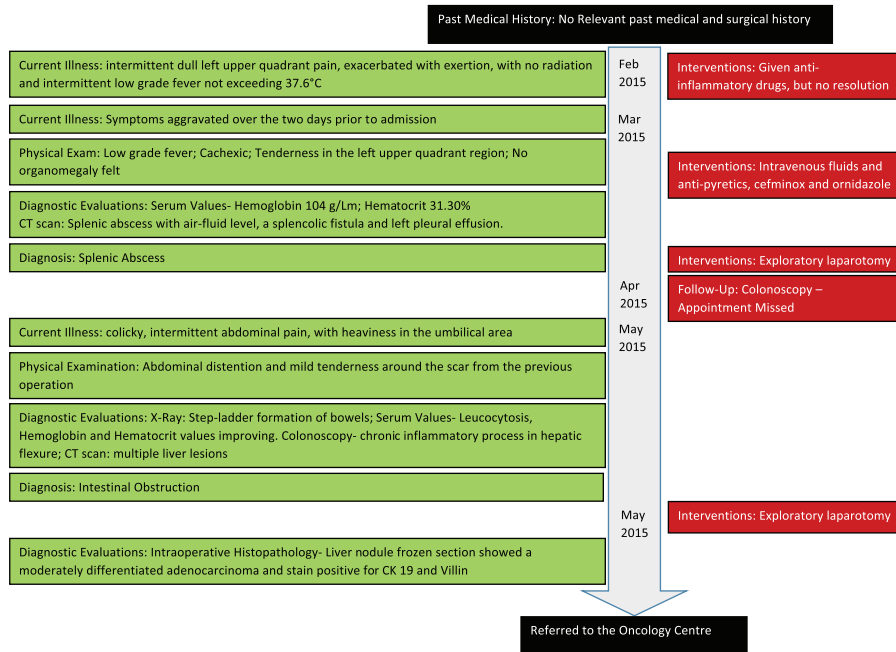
Past Medical History: No Relevant past medical and surgical history

Current Illness: intermittent dull left upper quadrant pain, exacerbated with exertion, with no radiation and intermittent low grade fever not exceeding 37.6°C

Feb 2015

Interventions: Given anti-inflammatory drugs, but no resolution

Current Illness: Symptoms aggravated over the two days prior to admission

Mar 2015

Physical Exam: Low grade fever; Cachexic; Tenderness in the left upper quadrant region; No organomegaly felt

Interventions: Intravenous fluids and anti-pyretics, cefminox and ornidazole

Diagnostic Evaluations: Serum Values- Hemoglobin 104 g/Lm; Hematocrit 31.30%
CT scan: Splenic abscess with air-fluid level, a splencolic fistula and left pleural effusion.

Diagnosis: Splenic Abscess

Interventions: Exploratory laparotomy

Apr 2015

Follow-Up: Colonoscopy – Appointment Missed

Current Illness: colicky, intermittent abdominal pain, with heaviness in the umbilical area

May 2015

Physical Examination: Abdominal distention and mild tenderness around the scar from the previous operation

Diagnostic Evaluations: X-Ray: Step-ladder formation of bowels; Serum Values- Leucocytosis, Hemoglobin and Hematocrit values improving. Colonoscopy- chronic inflammatory process in hepatic flexure; CT scan: multiple liver lesions

Diagnosis: Intestinal Obstruction

May 2015

Interventions: Exploratory laparotomy

Diagnostic Evaluations: Intraoperative Histopathology- Liver nodule frozen section showed a moderately differentiated adenocarcinoma and stain positive for CK 19 and Villin

Referred to the Oncology Centre